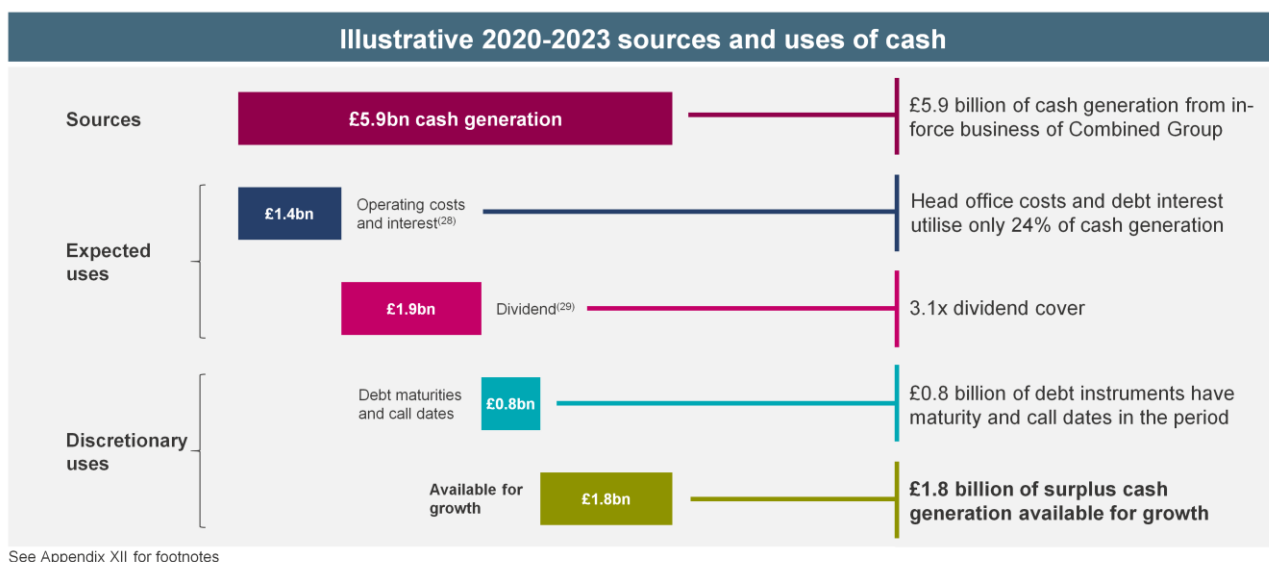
Illustrative 2020-2023 sources and uses of cash

Sources

£5.9bn cash generation

£5.9 billion of cash generation from in-force business of Combined Group

Expected uses

£1.4bn

Operating costs and interest$^{(28)}$

Head office costs and debt interest utilise only 24% of cash generation

£1.9bn

Dividend$^{(29)}$

3.1x dividend cover

Discretionary uses

Debt maturities and call dates

£0.8bn

£0.8 billion of debt instruments have maturity and call dates in the period

Available for growth

£1.8bn

£1.8 billion of surplus cash generation available for growth

See Appendix XII for footnotes